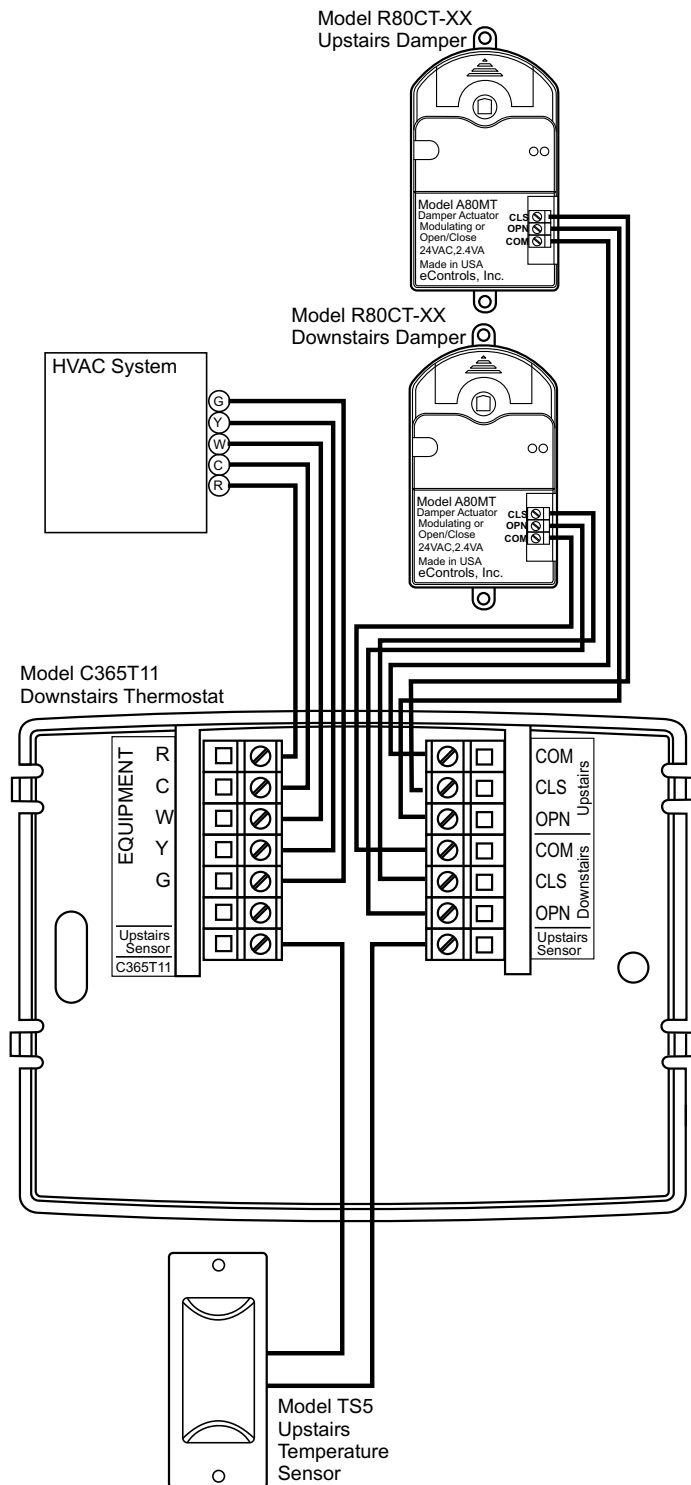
Model R80CT-XX
Upstairs Damper

Model A80MT
Damper Actuator
Modulating or
Open/Close
24VAC,2.4VA
Made in USA
eControls, Inc.

CLS
OPN
COM

Model R80CT-XX
Downstairs Damper

HVAC System

G
Y
W
C
R

Model A80MT
Damper Actuator
Modulating or
Open/Close
24VAC,2.4VA
Made in USA
eControls, Inc.

CLS
OPN
COM

Model C365T11
Downstairs Thermostat

EQUIPMENT
R
C
W
Y
G

Upstairs
Sensor
C365T11

COM
CLS
OPN
Upstairs
COM
CLS
OPN
Downstairs
Upstairs
Sensor

Model TS5
Upstairs
Temperature
Sensor